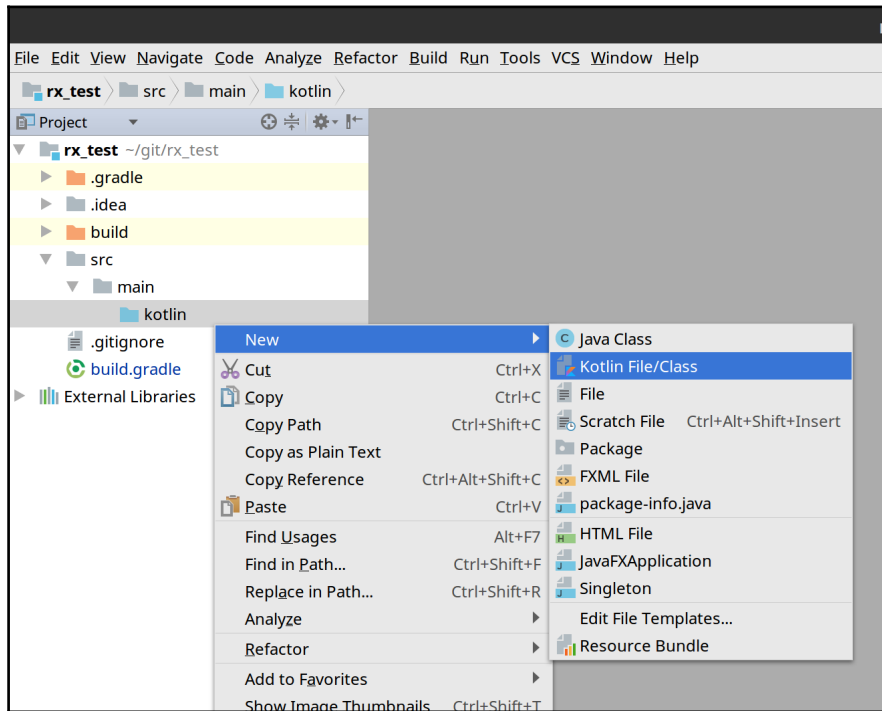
File Edit View Navigate Code Analyze Refactor Build Run Tools VCS Window Help

rx_test src main kotlin

Project

rx_test ~/git/rx_test
.gradle
.idea
build
src
main
kotlin
.gitignore
build.gradle
External Libraries

New
Cut Ctrl+X
Copy Ctrl+C
Copy Path Ctrl+Shift+C
Copy as Plain Text
Copy Reference Ctrl+Alt+Shift+C
Paste Ctrl+V
Find Usages Alt+F7
Find in Path... Ctrl+Shift+F
Replace in Path... Ctrl+Shift+R
Analyze
Refactor
Add to Favorites
Show Image Thumbnails Ctrl+Shift+T

Java Class
Kotlin File/Class
File
Scratch File Ctrl+Alt+Shift+Insert
Package
FXML File
package-info.java
HTML File
JavaFXApplication
Singleton
Edit File Templates...
Resource Bundle